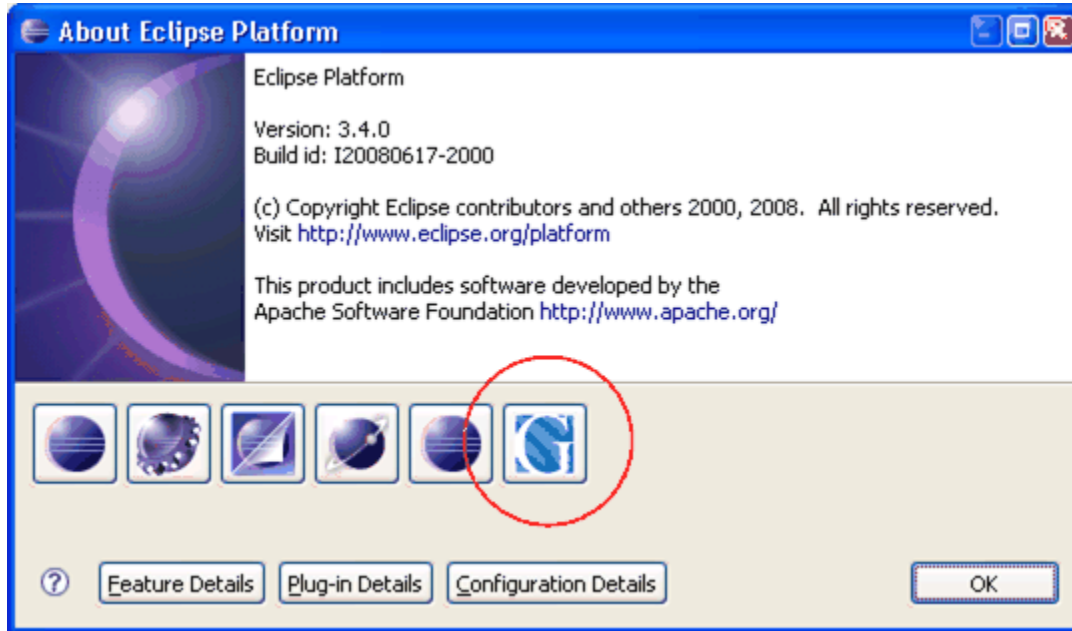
About Eclipse Platform

Eclipse Platform

Version: 3.4.0
Build id: I20080617-2000

(c) Copyright Eclipse contributors and others 2000, 2008. All rights reserved.
Visit http://www.eclipse.org/platform

This product includes software developed by the
Apache Software Foundation http://www.apache.org/

?

Feature Details

Plug-in Details

Configuration Details

OK